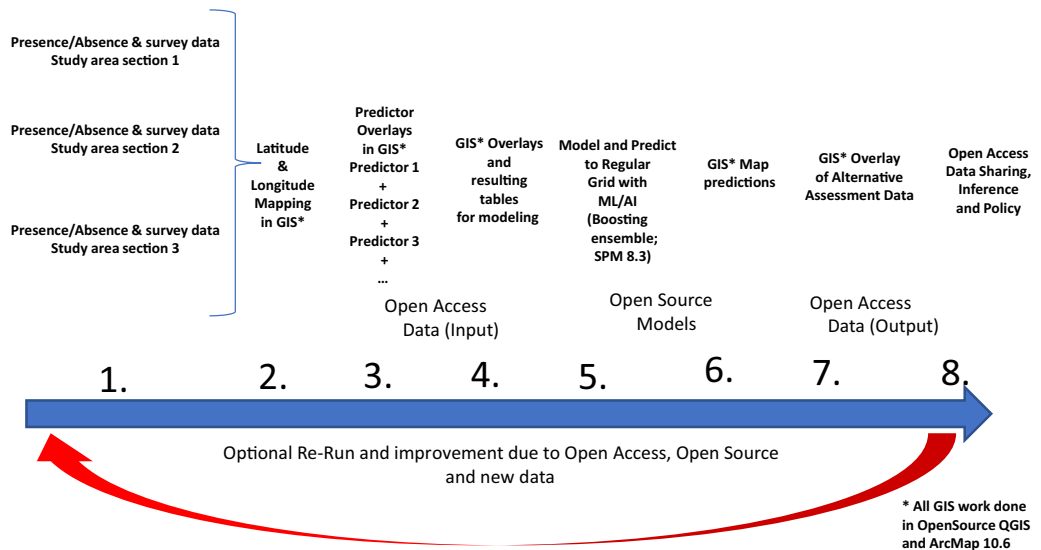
Presence/Absence & survey data
Study area section 1

Presence/Absence & survey data
Study area section 2

Presence/Absence & survey data
Study area section 3

Latitude & Longitude Mapping in GIS*

Predictor Overlays in GIS*
Predictor 1
+
Predictor 2
+
Predictor 3
+
…

GIS* Overlays and resulting tables for modeling

Model and Predict to Regular Grid with ML/AI (Boosting ensemble; SPM 8.3)

GIS* Map predictions

GIS* Overlay of Alternative Assessment Data

Open Access Data Sharing, Inference and Policy

Open Access Data (Input)

Open Source Models

Open Access Data (Output)

1.
2.
3.
4.
5.
6.
7.
8.

Optional Re-Run and improvement due to Open Access, Open Source and new data

* All GIS work done in OpenSource QGIS and ArcMap 10.6